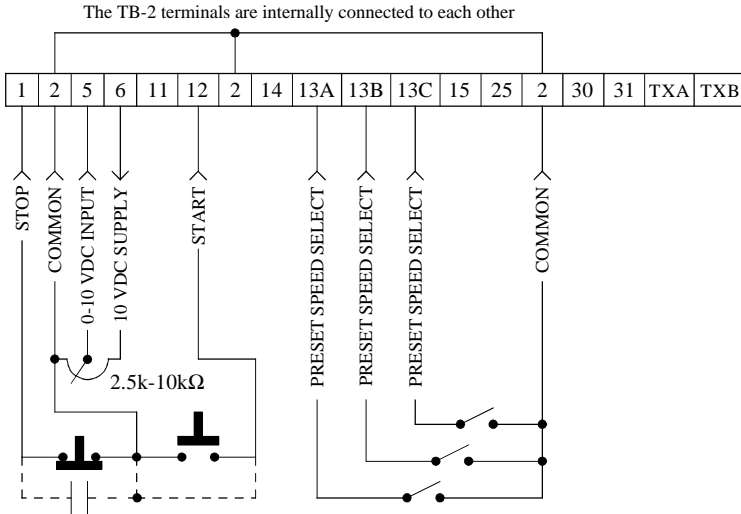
The TB-2 terminals are internally connected to each other

| 1 | 2 | 5 | 6 | 11 | 12 | 2 | 14 | 13A | 13B | 13C | 15 | 25 | 2 | 30 | 31 | TXA | TXB |
|---|---|---|---|---|---|---|---|---|---|---|---|---|---|---|---|---|---|

STOP

COMMON

0-10 VDC INPUT

10 VDC SUPPLY

START

PRESET SPEED SELECT

PRESET SPEED SELECT

PRESET SPEED SELECT

COMMON

2.5k-10kΩ